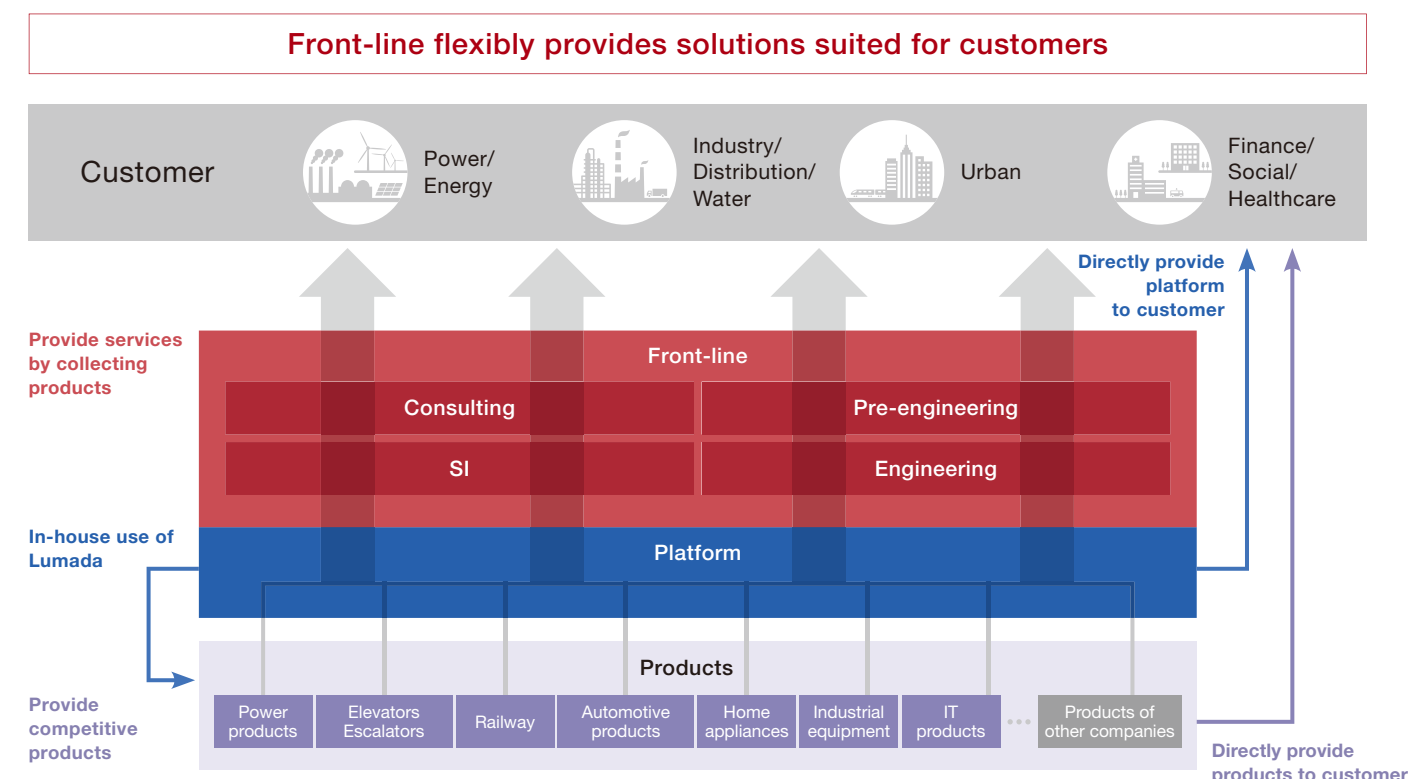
Front-line flexibly provides solutions suited for customers

Customer

Power/ Energy

Industry/ Distribution/ Water

Urban

Finance/ Social/ Healthcare

Directly provide platform to customer

Provide services by collecting products

Front-line

Consulting

Pre-engineering

SI

Engineering

In-house use of Lumada

Platform

Products

Provide competitive products

Power products

Elevators Escalators

Railway

Automotive products

Home appliances

Industrial equipment

IT products

…

Products of other companies

Directly provide products to customer